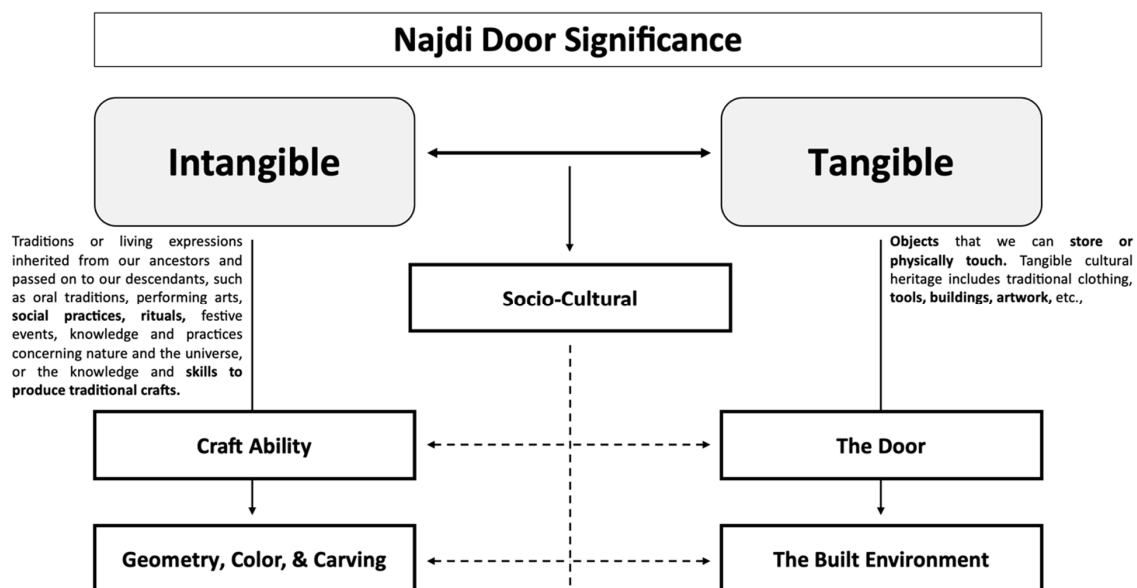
Najdi Door Significance

Intangible

Tangible

Traditions or living expressions inherited from our ancestors and passed on to our descendants, such as oral traditions, performing arts, **social practices, rituals,** festive events, knowledge and practices concerning nature and the universe, or the knowledge and **skills to produce traditional crafts.**

Socio-Cultural

**Objects** that we can **store or physically touch.** Tangible cultural heritage includes traditional clothing, **tools, buildings, artwork,** etc.,

Craft Ability

The Door

Geometry, Color, & Carving

The Built Environment